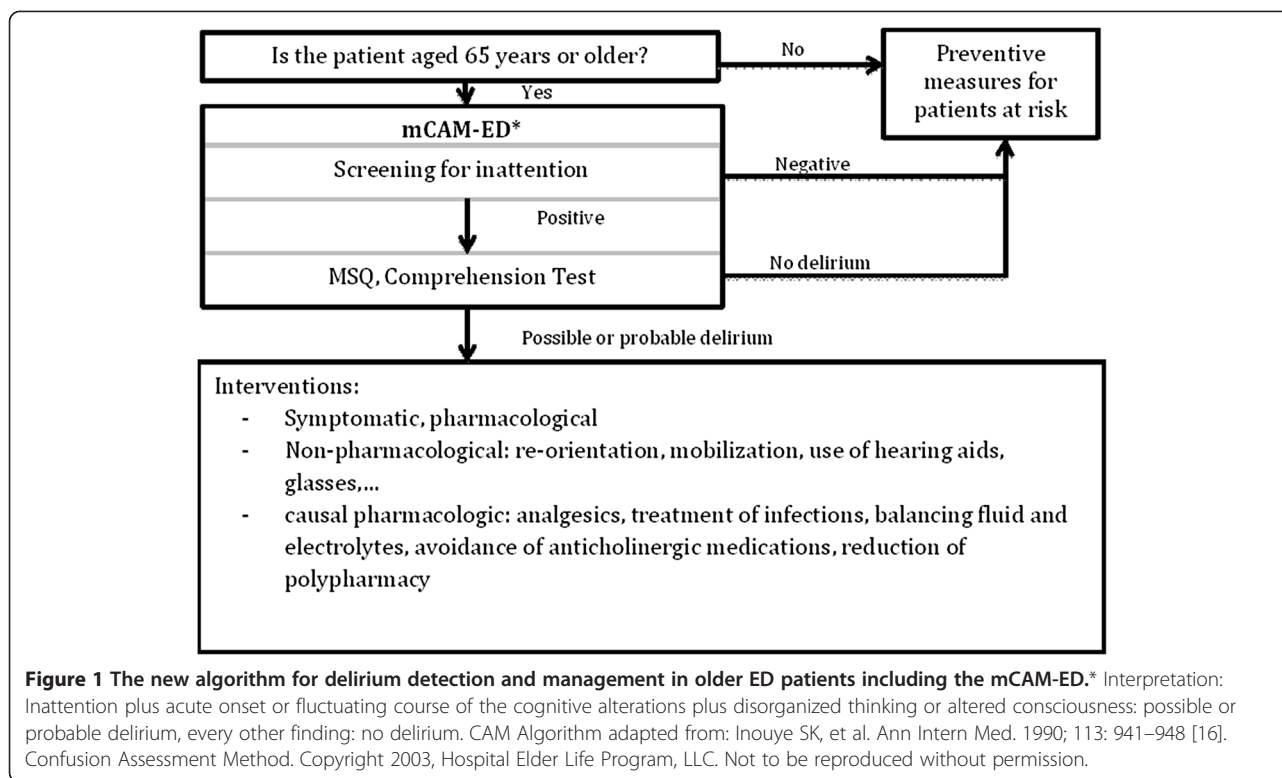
Is the patient aged 65 years or older?

No

Preventive measures for patients at risk

Yes

mCAM-ED*

Screening for inattention

Negative

Positive

MSQ, Comprehension Test

No delirium

Possible or probable delirium

Interventions:
- Symptomatic, pharmacological
- Non-pharmacological: re-orientation, mobilization, use of hearing aids, glasses,...
- causal pharmacologic: analgesics, treatment of infections, balancing fluid and electrolytes, avoidance of anticholinergic medications, reduction of polypharmacy

**Figure 1 The new algorithm for delirium detection and management in older ED patients including the mCAM-ED.*** Interpretation: Inattention plus acute onset or fluctuating course of the cognitive alterations plus disorganized thinking or altered consciousness: possible or probable delirium, every other finding: no delirium. CAM Algorithm adapted from: Inouye SK, et al. Ann Intern Med. 1990; 113: 941–948 [16]. Confusion Assessment Method. Copyright 2003, Hospital Elder Life Program, LLC. Not to be reproduced without permission.